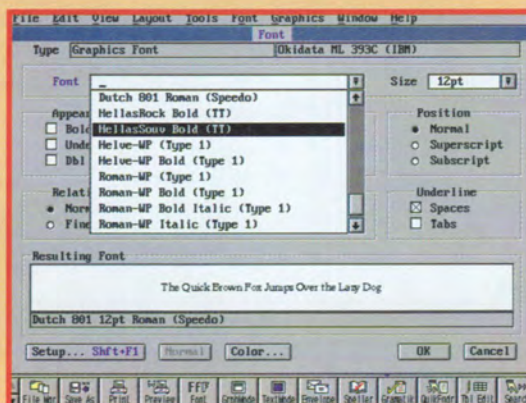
File Edit View Layout Tools Font Graphics Window Help

Font

Type Graphics Font Okidata ML 393C (IBM)

Font _ Size 12pt

Dutch 801 Roman (Speedo)
HellasRock Bold (TT)
HellasSouv Bold (TT)
Helve-WP (Type 1)
Helve-WP Bold (Type 1)
Roman-WP (Type 1)
Roman-WP Bold (Type 1)
Roman-WP Bold Italic (Type 1)
Roman-WP Italic (Type 1)

Appear
Bold
Unde
Dbl

Relati
Norm
Fine

Position
Normal
Superscript
Subscript

Underline
Spaces
Tabs

Resulting Font

The Quick Brown Fox Jumps Over the Lazy Dog

Dutch 801 12pt Roman (Speedo)

Setup... Shft+F1 Normal Color... OK Cancel

File Mgr Save As Print Preview FFF Font GrphMode TextMode PrevOpen Speller Grammatik QuikFndr Tbl Edit Search